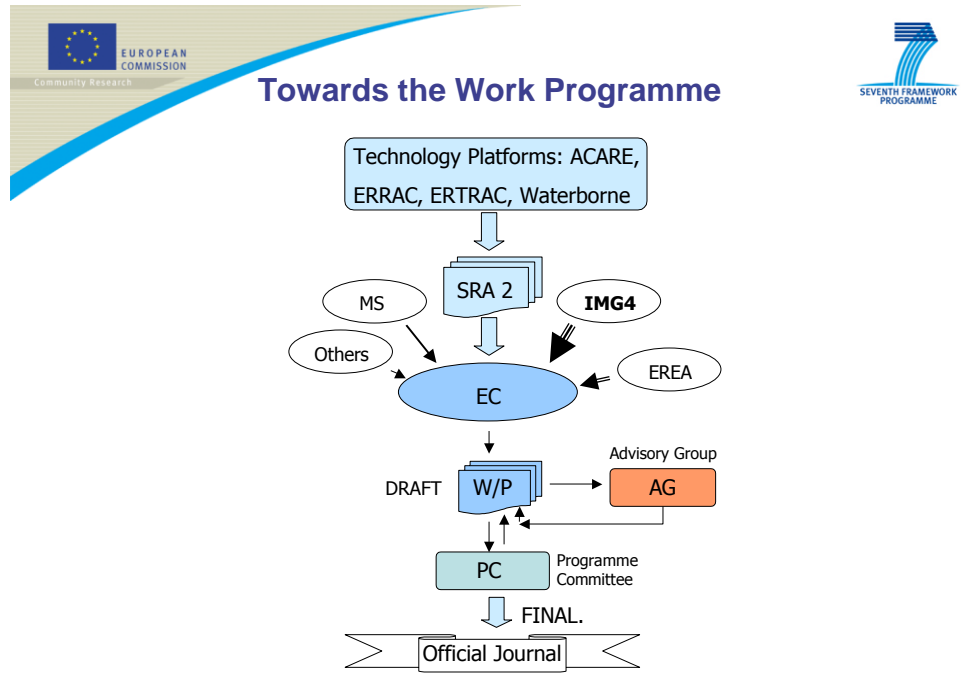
EUROPEAN COMMISSION
Community Research

Towards the Work Programme

SEVENTH FRAMEWORK PROGRAMME

Technology Platforms: ACARE, ERRAC, ERTRAC, Waterborne

SRA 2

MS

IMG4

Others

EREA

EC

Advisory Group

DRAFT

W/P

AG

PC

Programme Committee

FINAL.

Official Journal